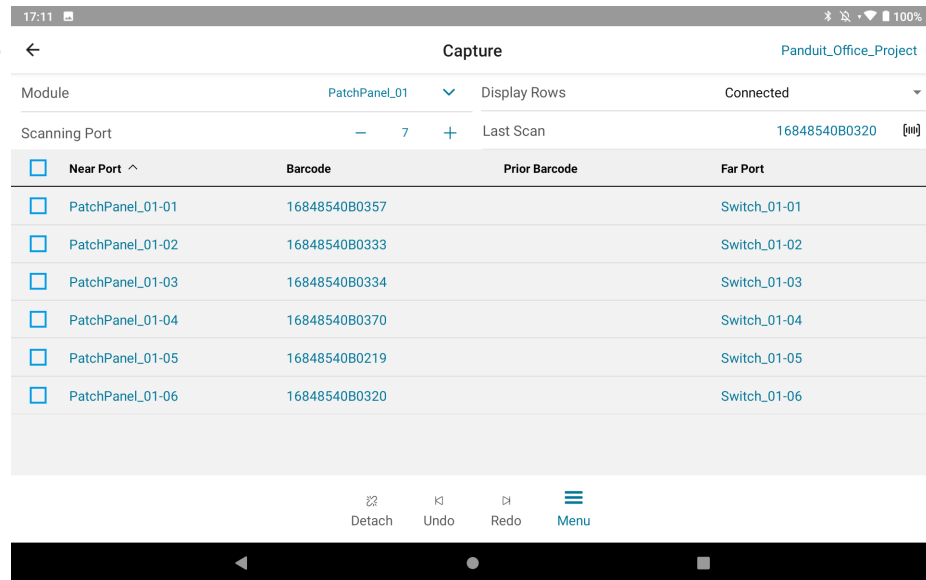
17:11 100%

Capture Panduit_Office_Project

Module PatchPanel_01
Display Rows Connected

Scanning Port − 7 +
Last Scan 16848540B0320

| Near Port | Barcode | Prior Barcode | Far Port |
|---|---|---|---|
| PatchPanel_01-01 | 16848540B0357 | | Switch_01-01 |
| PatchPanel_01-02 | 16848540B0333 | | Switch_01-02 |
| PatchPanel_01-03 | 16848540B0334 | | Switch_01-03 |
| PatchPanel_01-04 | 16848540B0370 | | Switch_01-04 |
| PatchPanel_01-05 | 16848540B0219 | | Switch_01-05 |
| PatchPanel_01-06 | 16848540B0320 | | Switch_01-06 |

Detach Undo Redo Menu